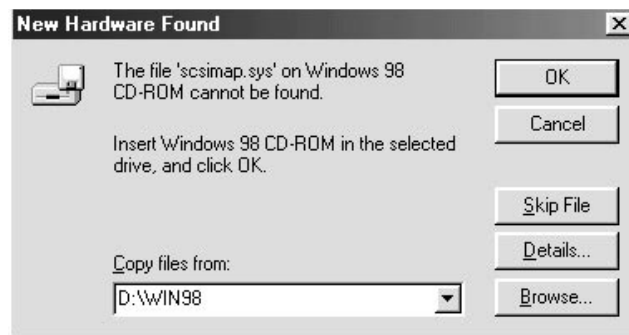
New Hardware Found

×

The file 'scsimap.sys' on Windows 98 CD-ROM cannot be found.

Insert Windows 98 CD-ROM in the selected drive, and click OK.

OK

Cancel

Skip File

Details...

Copy files from:

D:\WIN98

Browse...